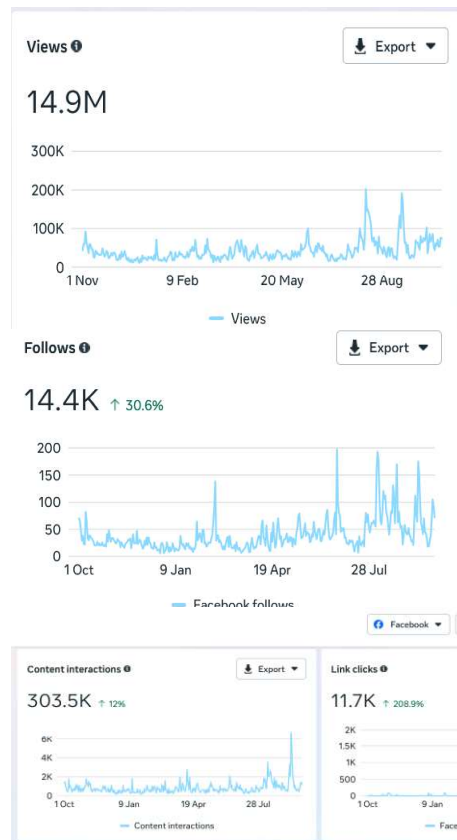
Views

Export

14.9M

300K
200K
100K
0
1 Nov
9 Feb
20 May
28 Aug

Views

Follows

Export

14.4K ↑ 30.6%

200
150
100
50
0
1 Oct
9 Jan
19 Apr
28 Jul

Facebook follows

Facebook

Content interactions

Export

303.5K ↑ 12%

6K
4K
2K
0
1 Oct
9 Jan
19 Apr
28 Jul

Content interactions

Link clicks

11.7K ↑ 208.9%

2K
1.5K
1K
500
0
1 Oct
9 Jan

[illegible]